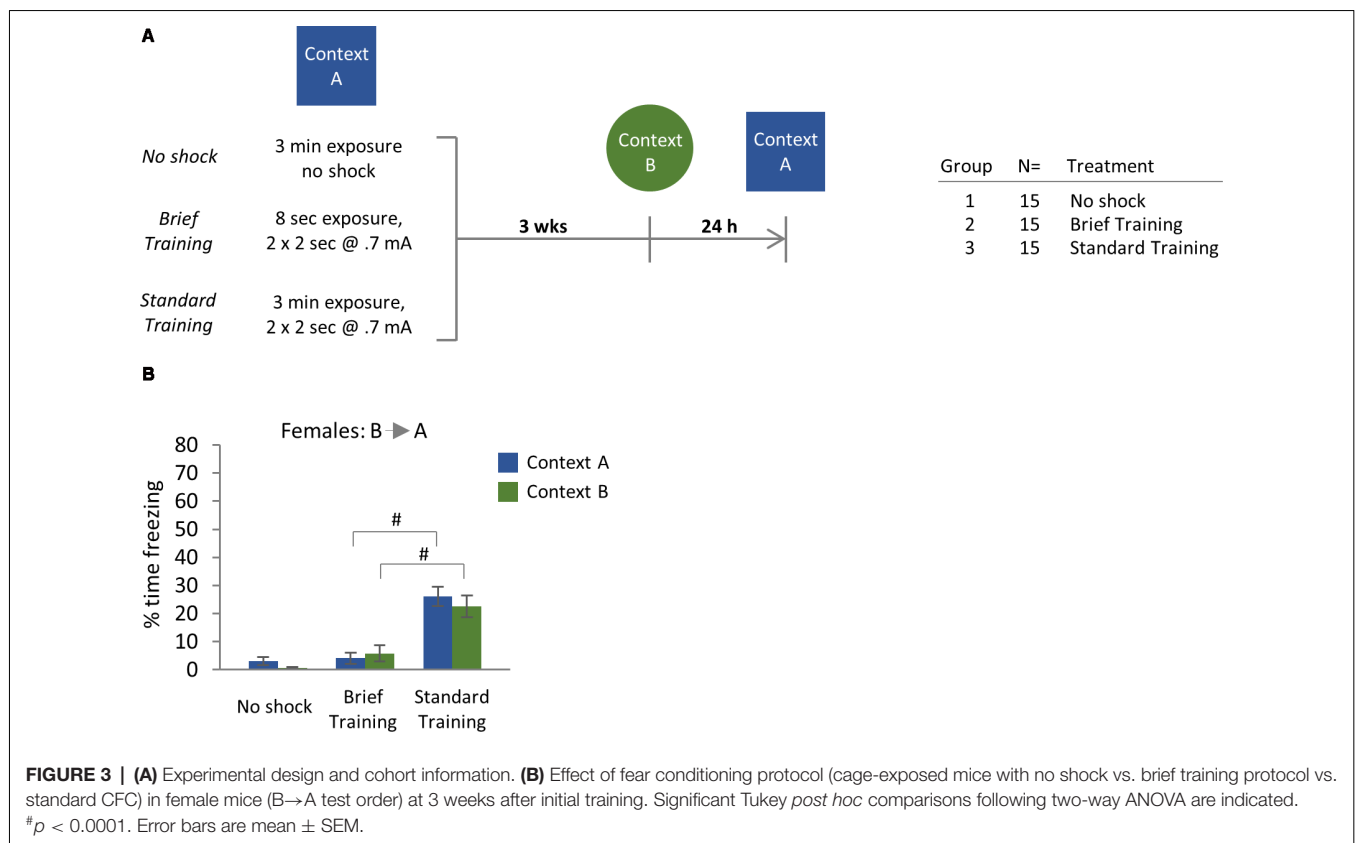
A

Context A

No shock
3 min exposure
no shock

Brief Training
8 sec exposure,
2 x 2 sec @ .7 mA

Standard Training
3 min exposure,
2 x 2 sec @ .7 mA

3 wks

Context B

24 h

Context A

| Group | N= | Treatment |
|---|---|---|
| 1 | 15 | No shock |
| 2 | 15 | Brief Training |
| 3 | 15 | Standard Training |

B

Females: B ▶ A

Context A
Context B

% time freezing

80
70
60
50
40
30
20
10
0

#
#

No shock
Brief Training
Standard Training

**FIGURE 3 | (A)** Experimental design and cohort information. **(B)** Effect of fear conditioning protocol (cage-exposed mice with no shock vs. brief training protocol vs. standard CFC) in female mice (B→A test order) at 3 weeks after initial training. Significant Tukey *post hoc* comparisons following two-way ANOVA are indicated. $^{\#}p < 0.0001$. Error bars are mean ± SEM.